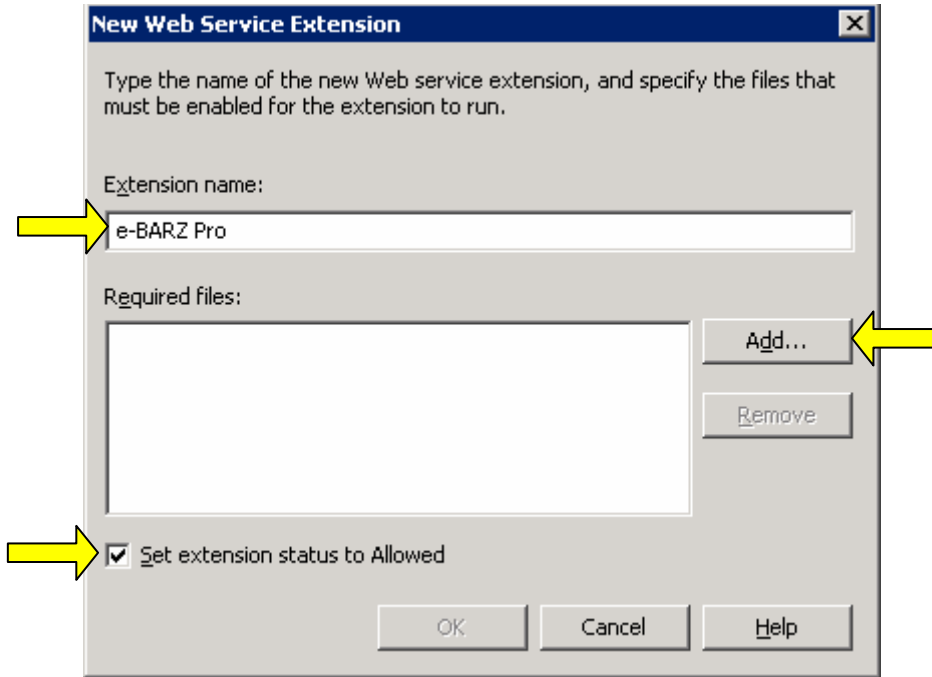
New Web Service Extension

Type the name of the new Web service extension, and specify the files that must be enabled for the extension to run.

Extension name:

e-BARZ Pro

Required files:

Add...

Remove

Set extension status to Allowed

OK

Cancel

Help